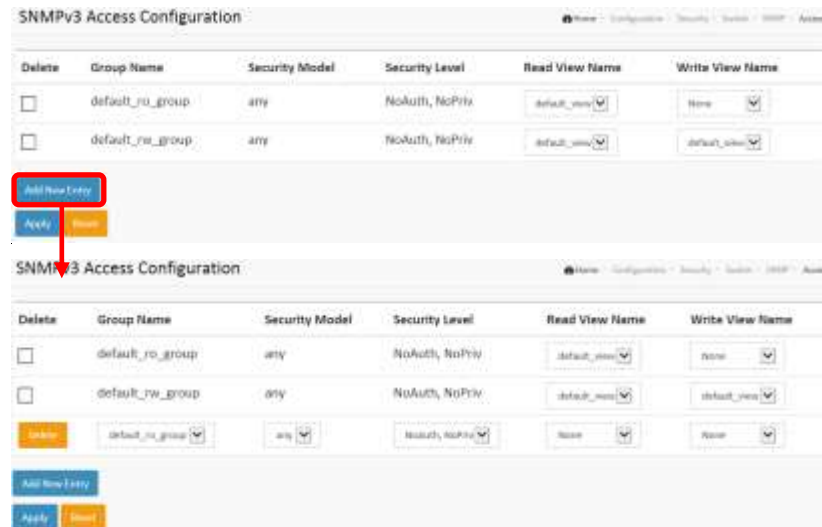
SNMPv3 Access Configuration

Home · Configuration · Security · Switch · SNMP · Access

| Delete | Group Name | Security Model | Security Level | Read View Name | Write View Name |
|---|---|---|---|---|---|
| ☐ | default_ro_group | any | NoAuth, NoPriv | default_view | None |
| ☐ | default_rw_group | any | NoAuth, NoPriv | default_view | default_view |

Add New Entry

Apply Reset

SNMPv3 Access Configuration

Home · Configuration · Security · Switch · SNMP · Access

| Delete | Group Name | Security Model | Security Level | Read View Name | Write View Name |
|---|---|---|---|---|---|
| ☐ | default_ro_group | any | NoAuth, NoPriv | default_view | None |
| ☐ | default_rw_group | any | NoAuth, NoPriv | default_view | default_view |
| Delete | default_ro_group | any | NoAuth, NoPriv | None | None |

Add New Entry

Apply Reset